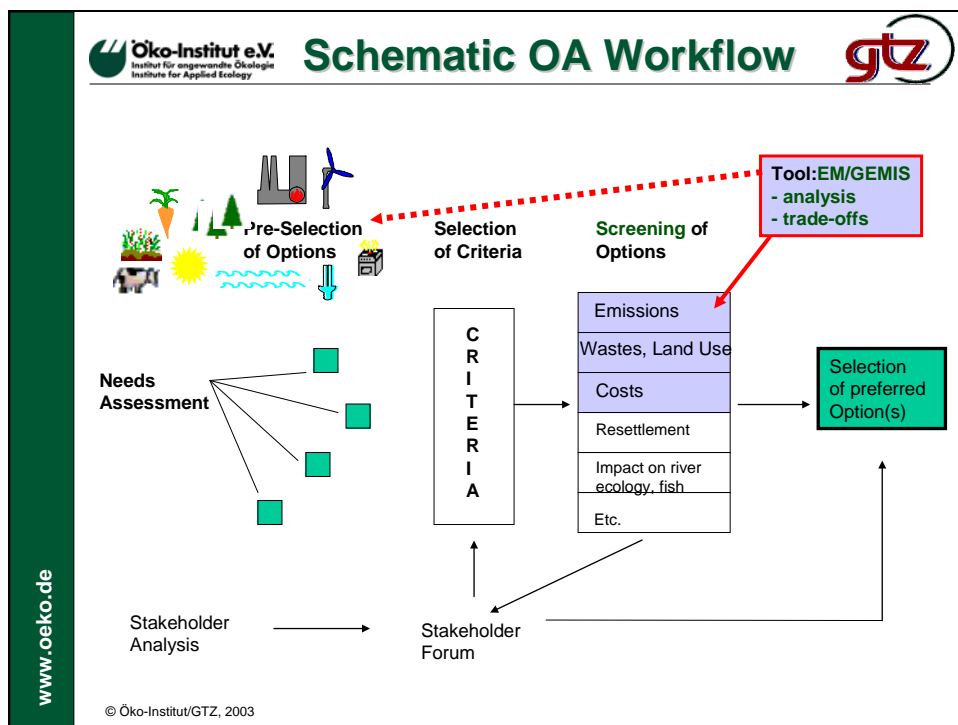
Öko-Institut e.V.
Institut für angewandte Ökologie
Institute for Applied Ecology

Schematic OA Workflow

gtz

Tool:EM/GEMIS
- analysis
- trade-offs

Pre-Selection of Options

Selection of Criteria

Screening of Options

Needs Assessment

C
R
I
T
E
R
I
A

Emissions
Wastes, Land Use
Costs
Resettlement
Impact on river ecology, fish
Etc.

Selection of preferred Option(s)

Stakeholder Analysis

Stakeholder Forum

www.oeko.de

© Öko-Institut/GTZ, 2003